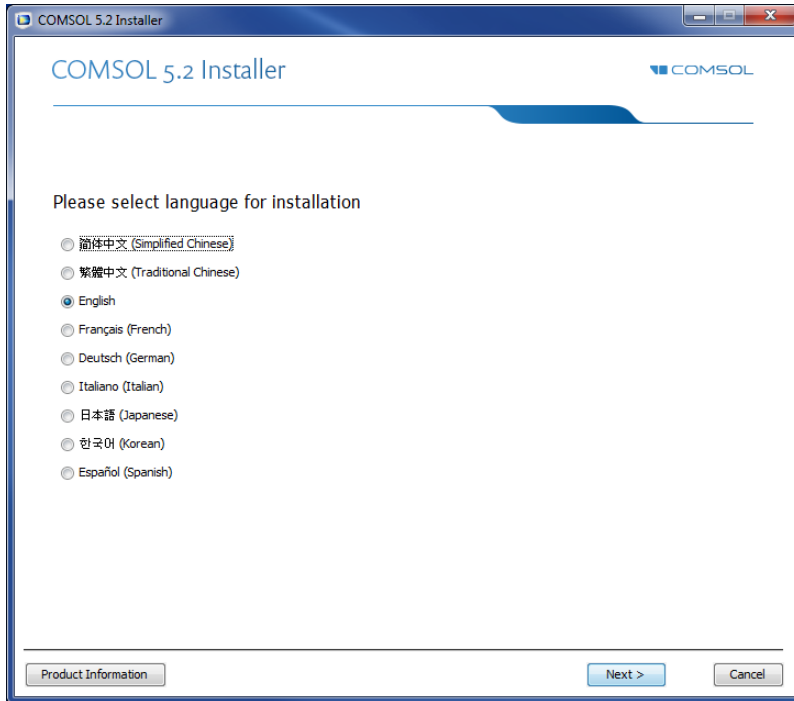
COMSOL 5.2 Installer

COMSOL 5.2 Installer

COMSOL

Please select language for installation

简体中文 (Simplified Chinese)

繁體中文 (Traditional Chinese)

English

Français (French)

Deutsch (German)

Italiano (Italian)

日本語 (Japanese)

한국어 (Korean)

Español (Spanish)

Product Information

Next >

Cancel